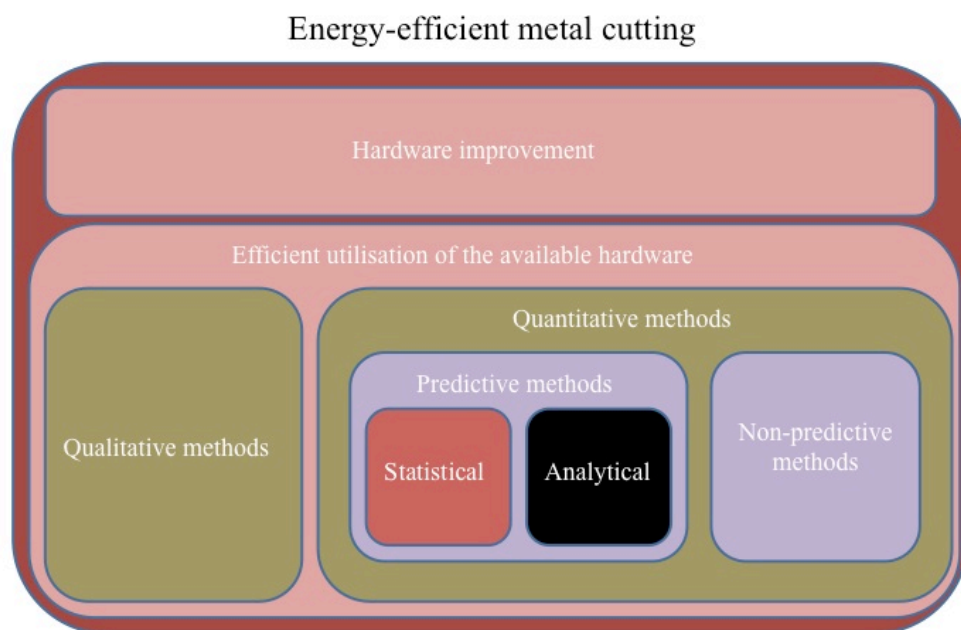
Energy-efficient metal cutting

Hardware improvement

Efficient utilisation of the available hardware

Qualitative methods

Quantitative methods

Predictive methods

Statistical

Analytical

Non-predictive methods